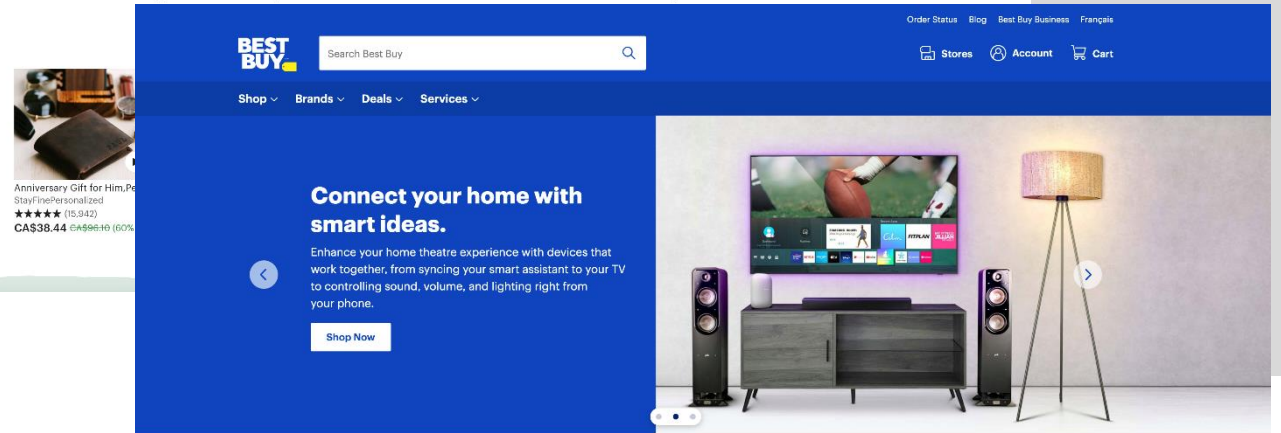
Anniversary Gift for Him,Pe
StayFinePersonalized
★★★★★ (15,942)
CA$38.44 CA$96.10 (60%

Order Status Blog Best Buy Business Français

BEST BUY

Search Best Buy

Stores Account Cart

Shop Brands Deals Services

Connect your home with smart ideas.

Enhance your home theatre experience with devices that work together, from syncing your smart assistant to your TV to controlling sound, volume, and lighting right from your phone.

Shop Now